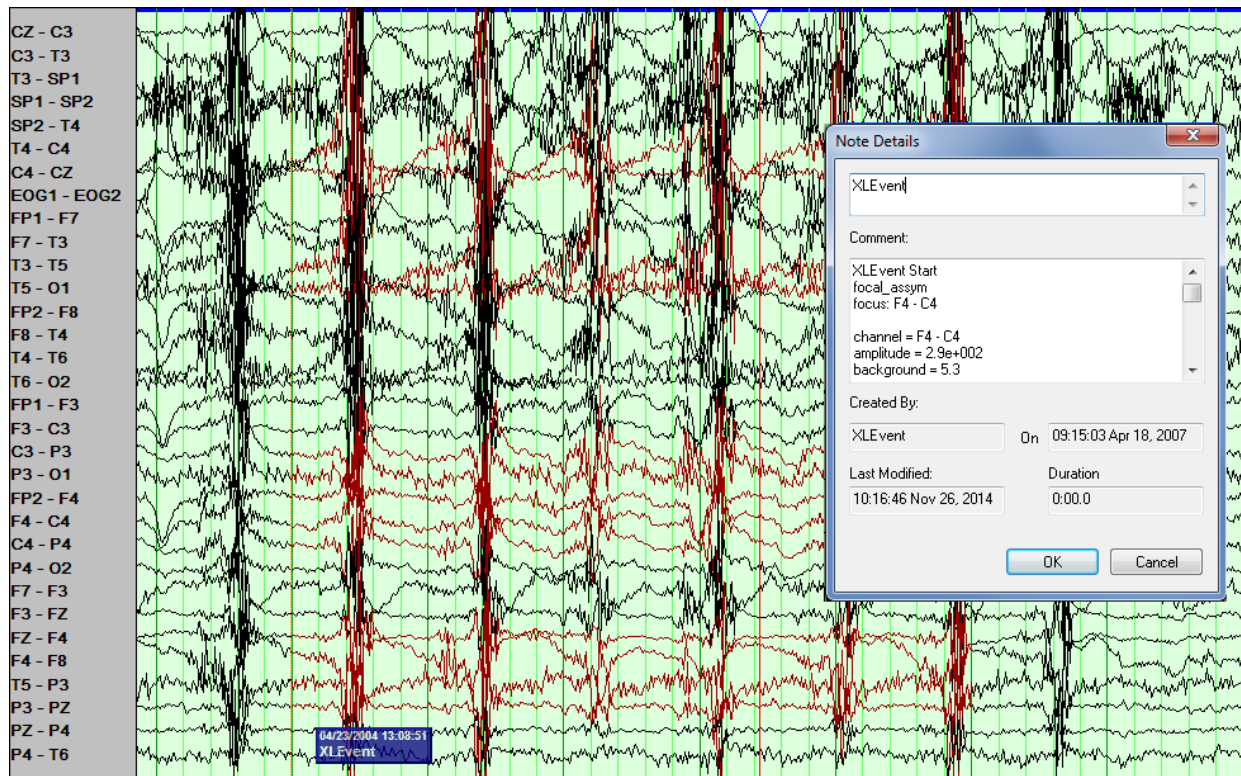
CZ - C3
C3 - T3
T3 - SP1
SP1 - SP2
SP2 - T4
T4 - C4
C4 - CZ
EOG1 - EOG2
FP1 - F7
F7 - T3
T3 - T5
T5 - O1
FP2 - F8
F8 - T4
T4 - T6
T6 - O2
FP1 - F3
F3 - C3
C3 - P3
P3 - O1
FP2 - F4
F4 - C4
C4 - P4
P4 - O2
F7 - F3
F3 - FZ
FZ - F4
F4 - F8
T5 - P3
P3 - PZ
PZ - P4
P4 - T6

04/23/2004 13:08:51
XLEvent

Note Details

XLEvent

Comment:

XLEvent Start
focal_assym
focus: F4 - C4

channel = F4 - C4
amplitude = 2.9e+002
background = 5.3

Created By:
XLEvent
On
09:15:03 Apr 18, 2007

Last Modified:
10:16:46 Nov 26, 2014

Duration
0:00.0

OK
Cancel